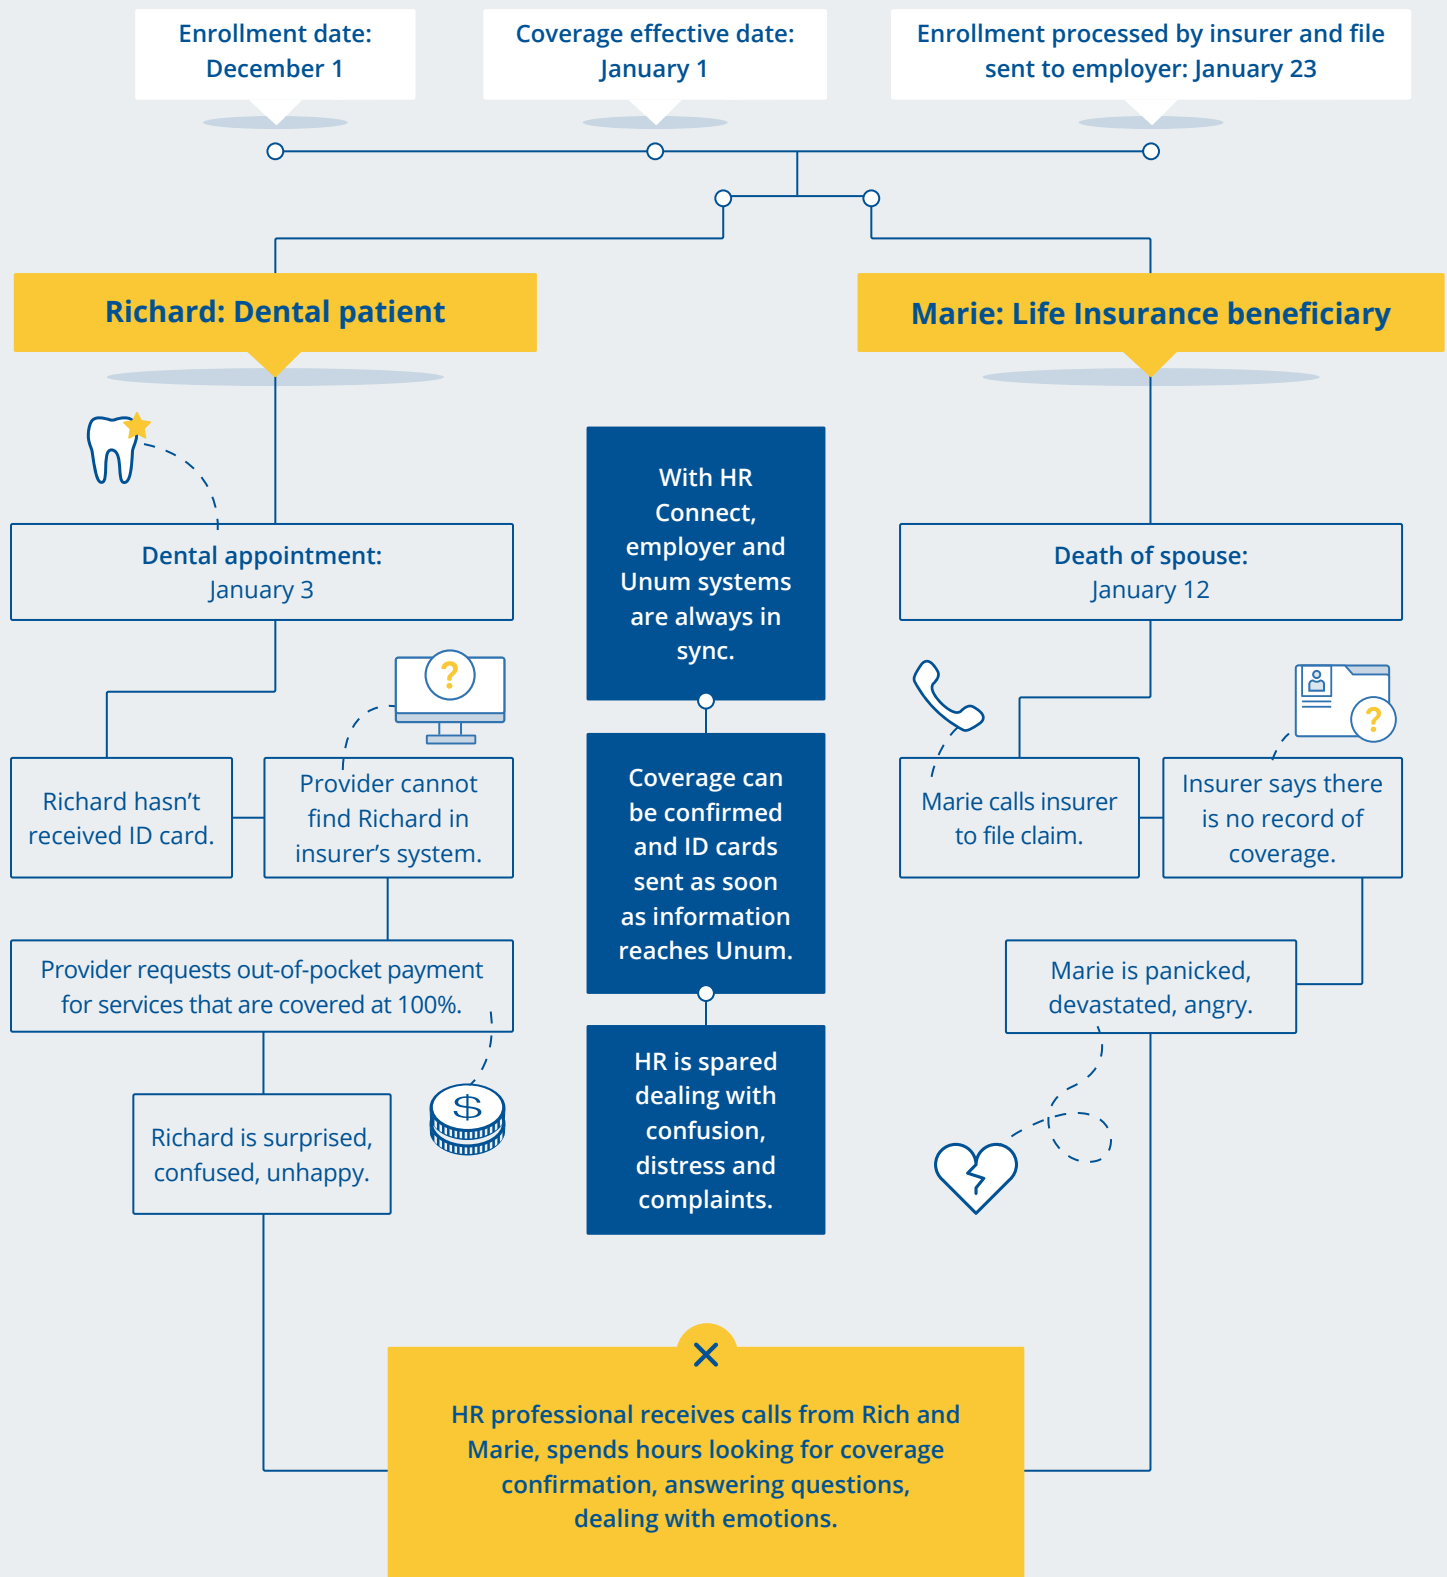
Enrollment date: December 1

Coverage effective date: January 1

Enrollment processed by insurer and file sent to employer: January 23

Richard: Dental patient

Marie: Life Insurance beneficiary

Dental appointment: January 3

With HR Connect, employer and Unum systems are always in sync.

Death of spouse: January 12

Richard hasn't received ID card.

Provider cannot find Richard in insurer's system.

Coverage can be confirmed and ID cards sent as soon as information reaches Unum.

Marie calls insurer to file claim.

Insurer says there is no record of coverage.

Provider requests out-of-pocket payment for services that are covered at 100%.

Marie is panicked, devastated, angry.

HR is spared dealing with confusion, distress and complaints.

Richard is surprised, confused, unhappy.

$

?

?

HR professional receives calls from Rich and Marie, spends hours looking for coverage confirmation, answering questions, dealing with emotions.